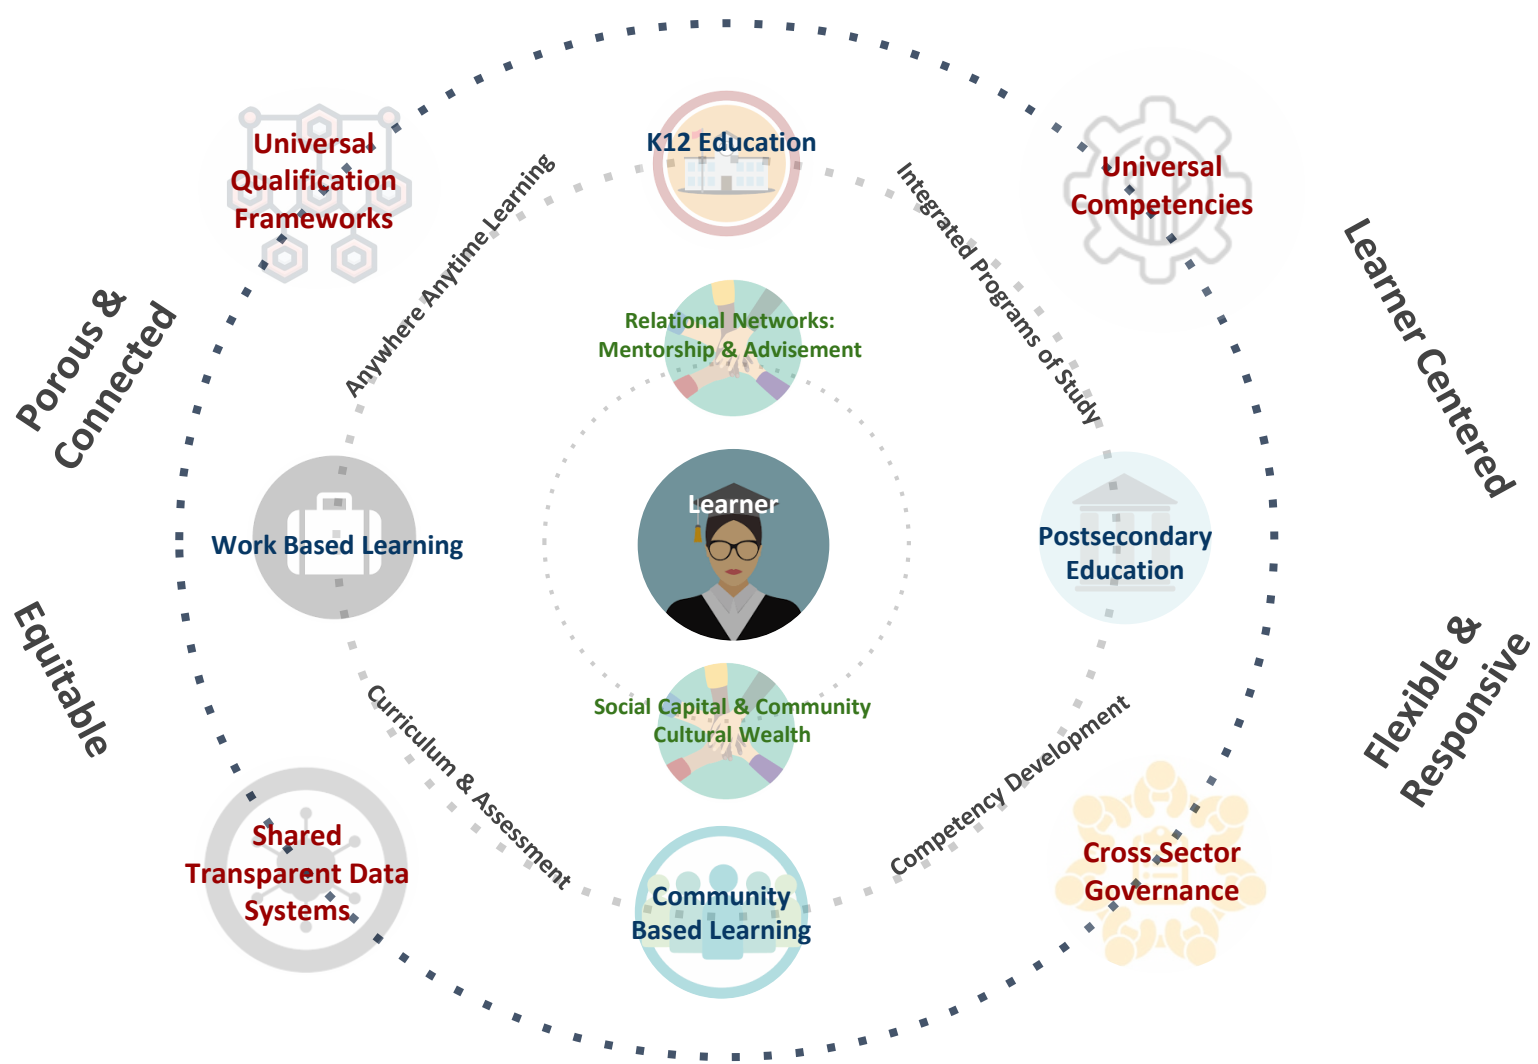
Universal Qualification Frameworks

K12 Education

Universal Competencies

Porous & Connected

Anywhere Anytime Learning

Integrated Programs of Study

Learner Centered

Relational Networks: Mentorship & Advisement

Work Based Learning

Learner

Postsecondary Education

Equitable

Social Capital & Community Cultural Wealth

Flexible & Responsive

Curriculum & Assessment

Competency Development

Shared Transparent Data Systems

Community Based Learning

Cross Sector Governance